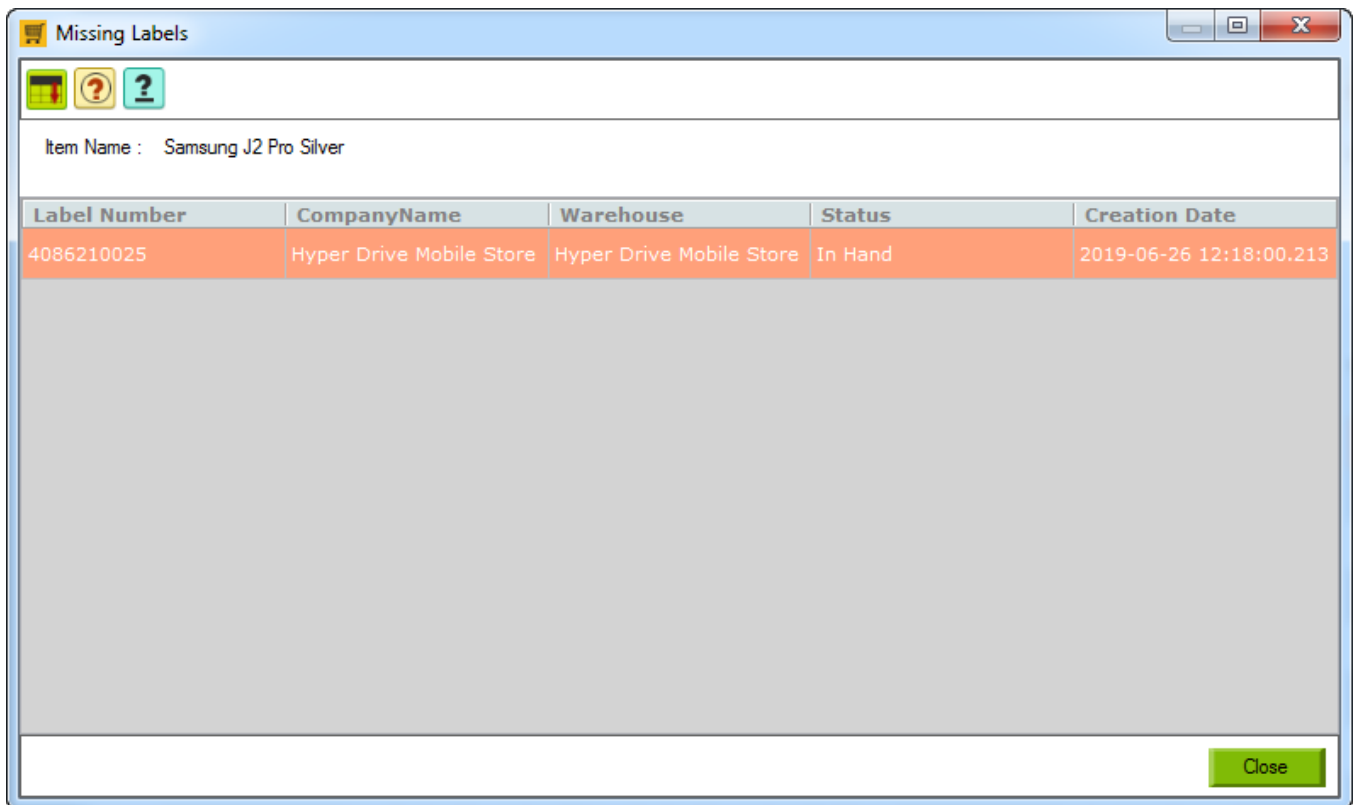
Missing Labels

Item Name : Samsung J2 Pro Silver

| Label Number | CompanyName | Warehouse | Status | Creation Date |
|---|---|---|---|---|
| 4086210025 | Hyper Drive Mobile Store | Hyper Drive Mobile Store | In Hand | 2019-06-26 12:18:00.213 |

Close